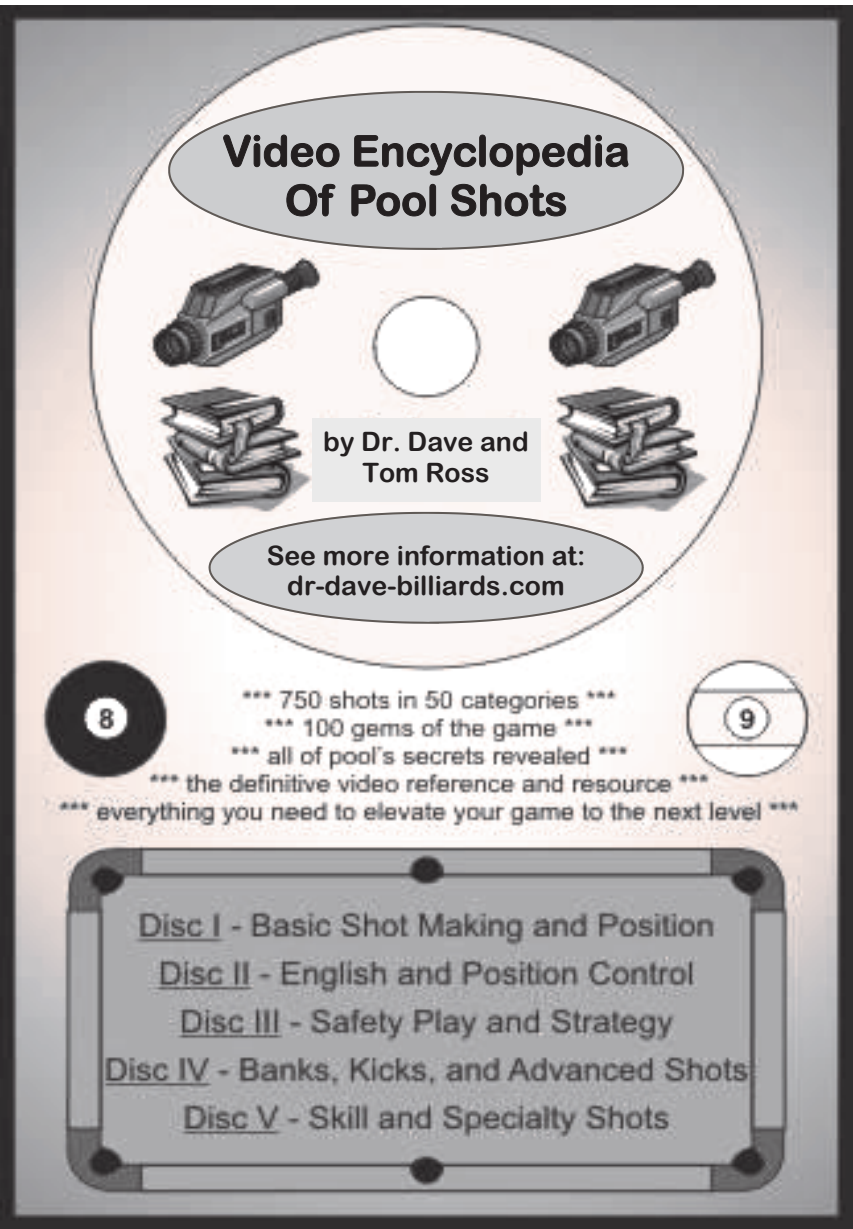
Video Encyclopedia Of Pool Shots

by Dr. Dave and Tom Ross

See more information at: dr-dave-billiards.com

8

9

*** 750 shots in 50 categories ***
*** 100 gems of the game ***
*** all of pool's secrets revealed ***
*** the definitive video reference and resource ***
*** everything you need to elevate your game to the next level ***

Disc I - Basic Shot Making and Position
Disc II - English and Position Control
Disc III - Safety Play and Strategy
Disc IV - Banks, Kicks, and Advanced Shots
Disc V - Skill and Specialty Shots